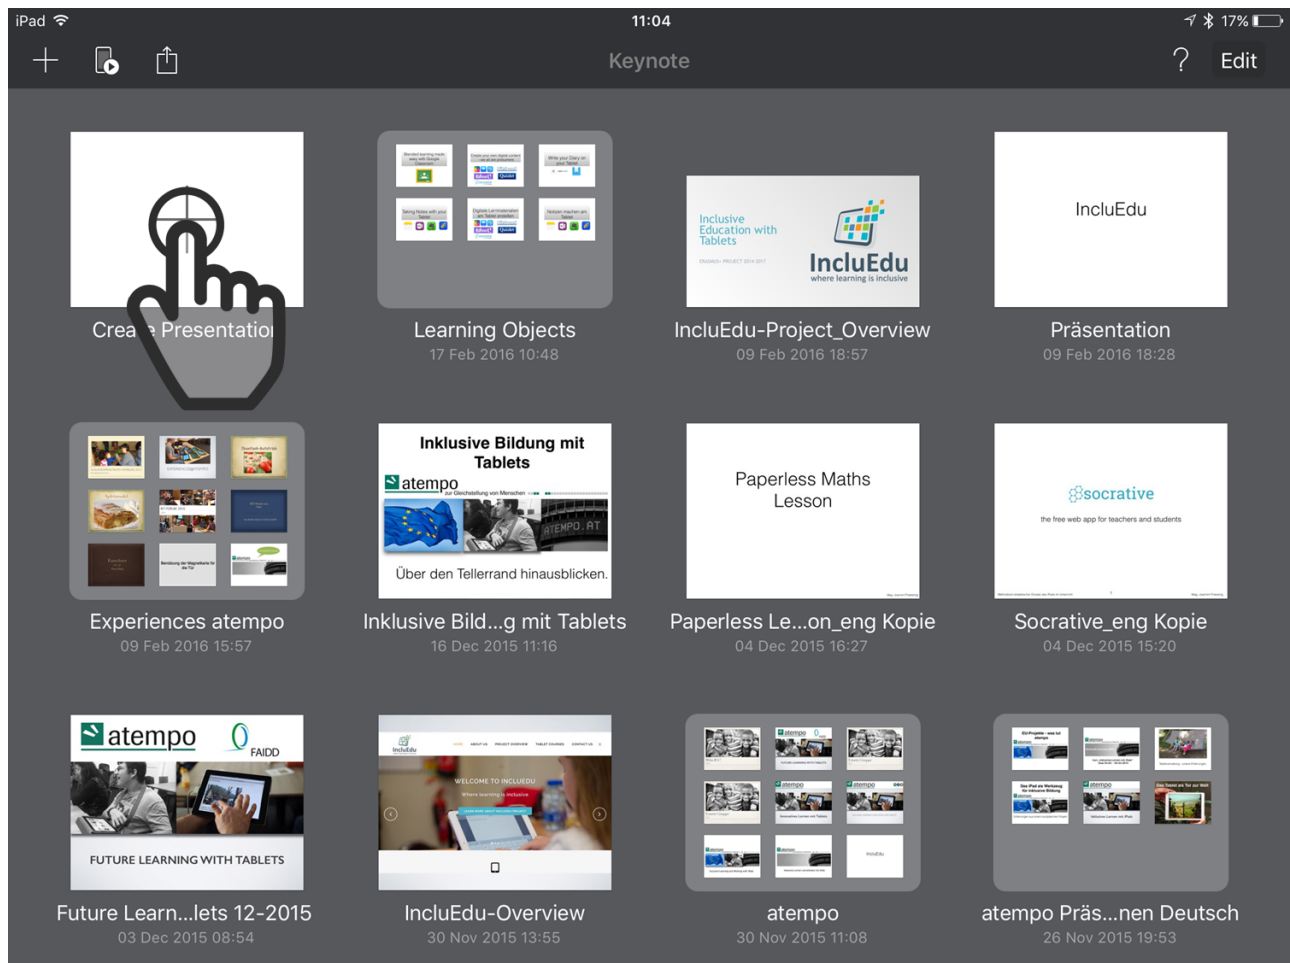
iPad 11:04 17%

Keynote

? Edit

Crea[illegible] Presentatio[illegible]

Learning Objects
17 Feb 2016 10:48

Inclusive Education with Tablets
IncluEdu
where learning is inclusive

IncluEdu-Project_Overview
09 Feb 2016 18:57

IncluEdu

Präsentation
09 Feb 2016 18:28

Experiences atempo
09 Feb 2016 15:57

Inklusive Bildung mit Tablets
atempo
ATEMPO.AT
Über den Tellerrand hinausblicken.

Inklusive Bild...g mit Tablets
16 Dec 2015 11:16

Paperless Maths Lesson

Paperless Le...on_eng Kopie
04 Dec 2015 16:27

socrative
the free web app for teachers and students

Socrative_eng Kopie
04 Dec 2015 15:20

atempo
FAIDD
FUTURE LEARNING WITH TABLETS

Future Learn...lets 12-2015
03 Dec 2015 08:54

IncluEdu
WELCOME TO INCLUEDU

IncluEdu-Overview
30 Nov 2015 13:55

atempo
30 Nov 2015 11:08

atempo Präs...nen Deutsch
26 Nov 2015 19:53